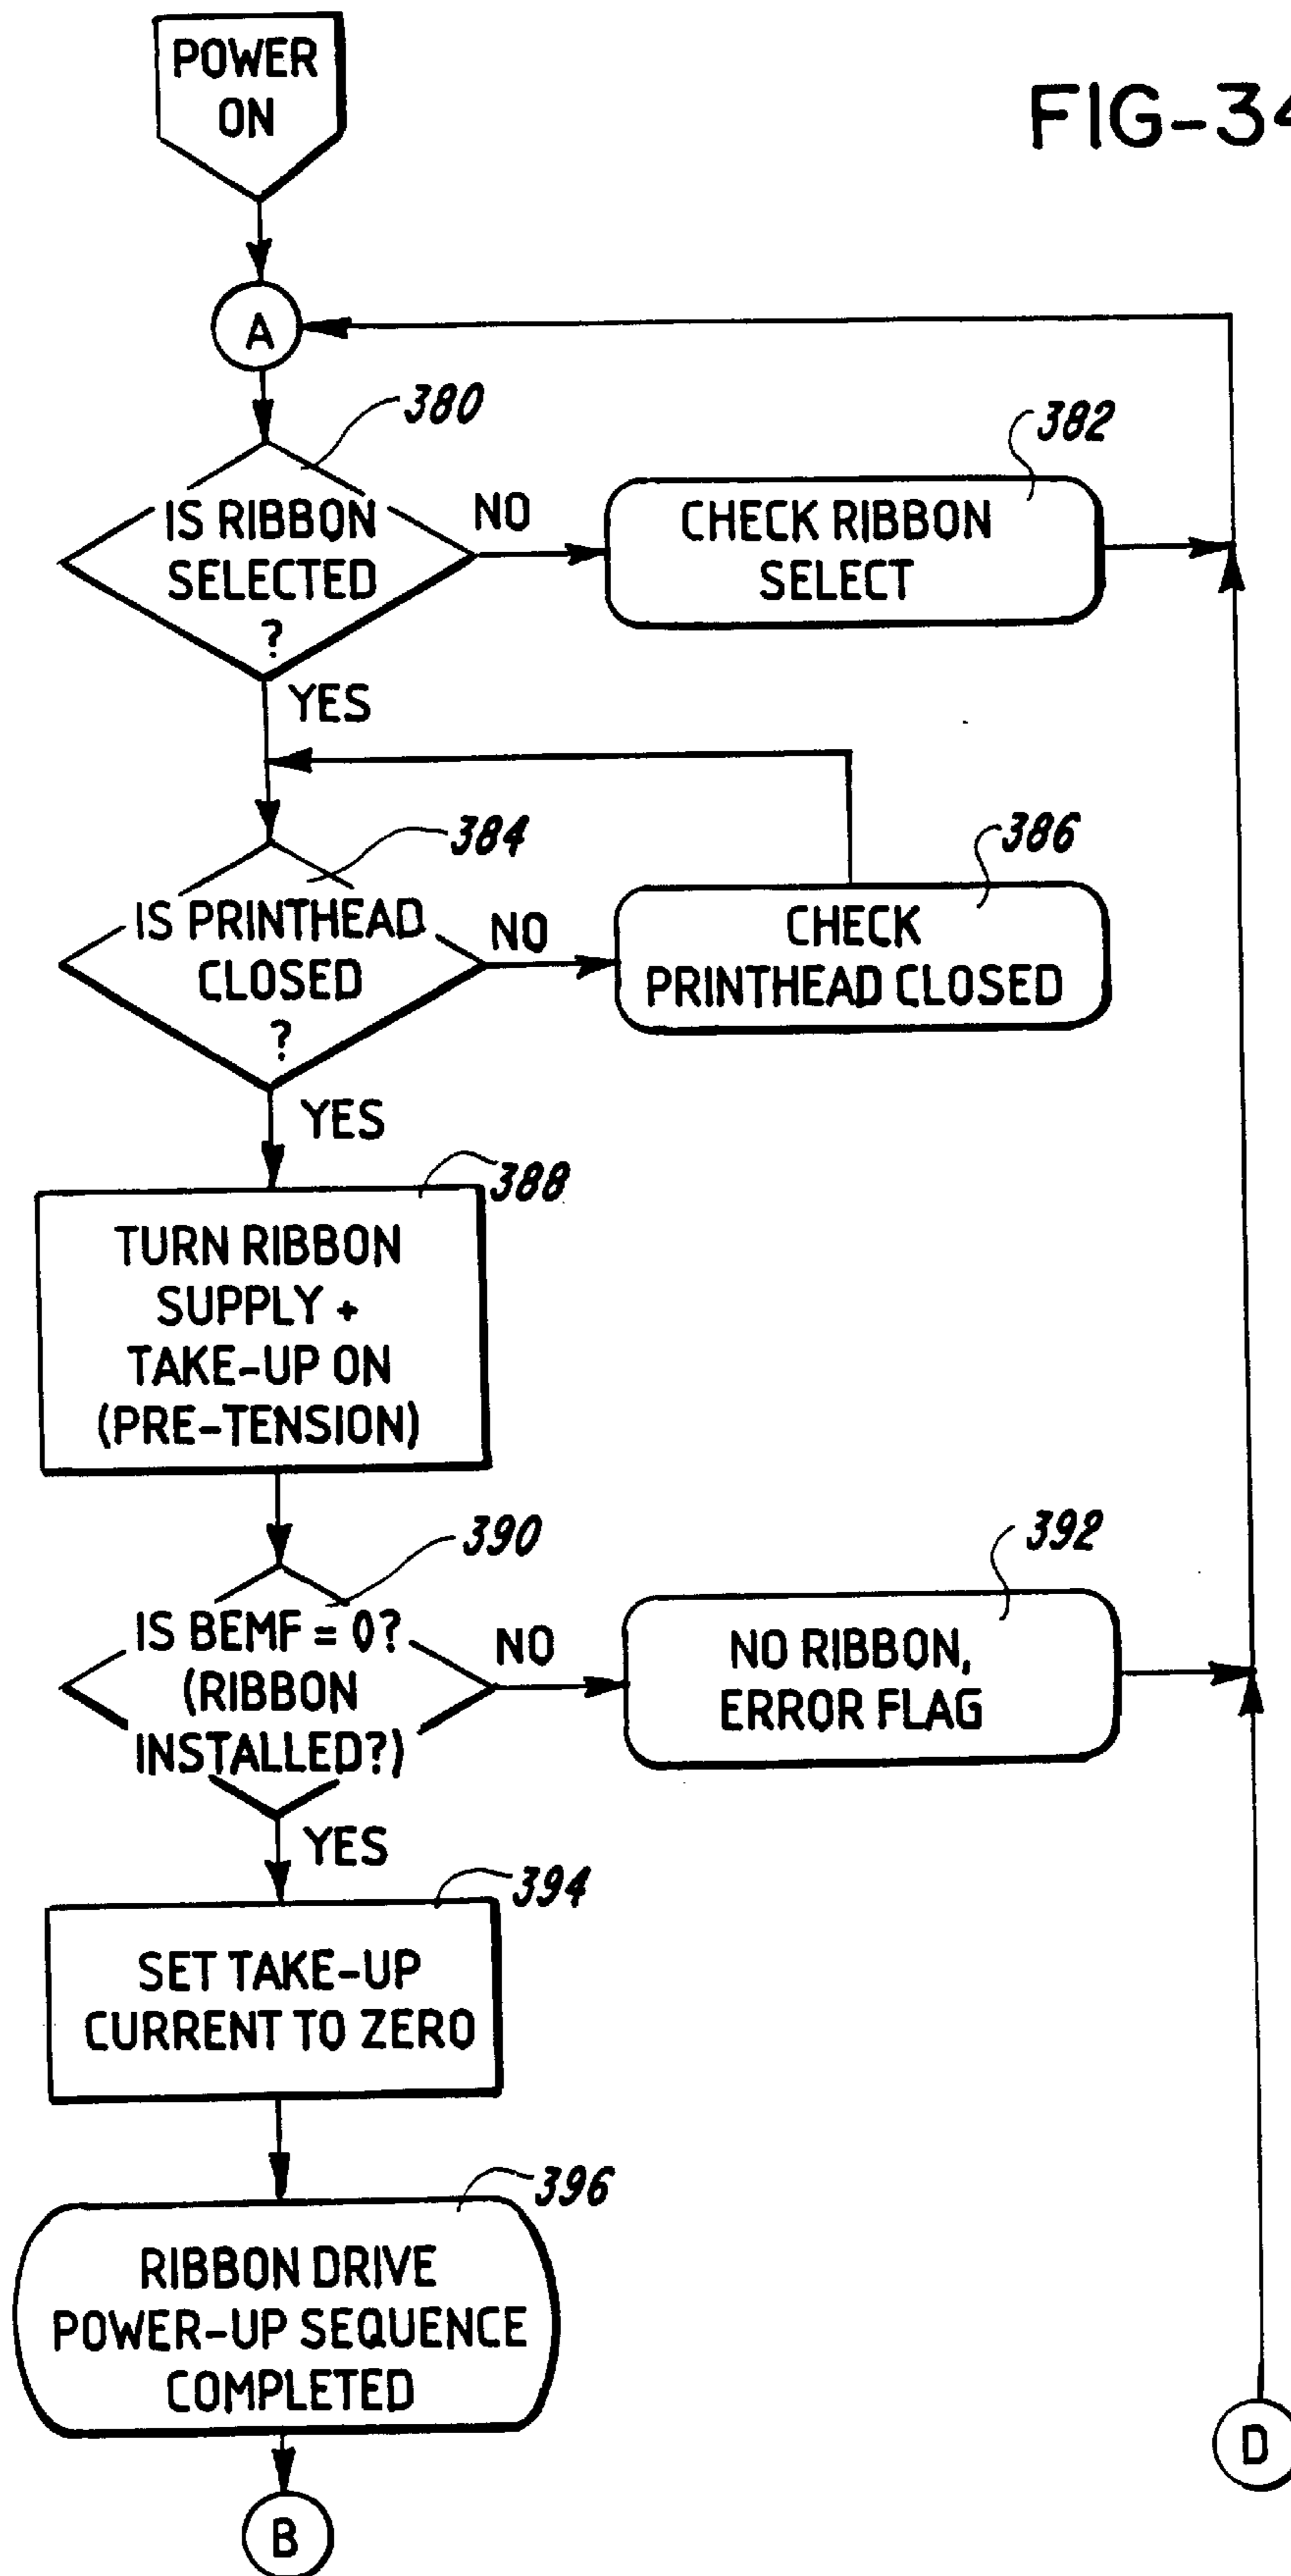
POWER ON

FIG-34

A

380

IS RIBBON SELECTED ?

NO

382

CHECK RIBBON SELECT

YES

384

IS PRINTHEAD CLOSED ?

NO

386

CHECK PRINTHEAD CLOSED

YES

388

TURN RIBBON SUPPLY + TAKE-UP ON (PRE-TENSION)

390

IS BEMF = 0? (RIBBON INSTALLED?)

NO

392

NO RIBBON, ERROR FLAG

YES

394

SET TAKE-UP CURRENT TO ZERO

396

RIBBON DRIVE POWER-UP SEQUENCE COMPLETED

B

D